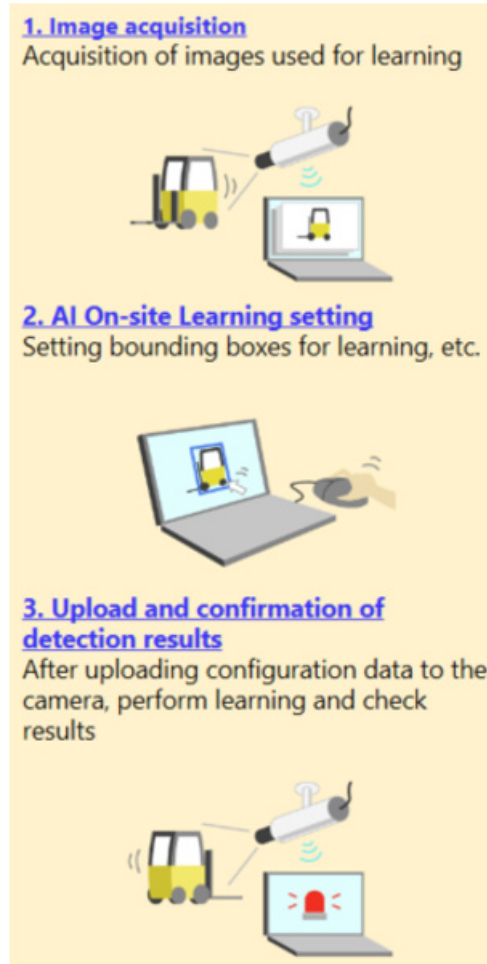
1. Image acquisition
Acquisition of images used for learning

2. AI On-site Learning setting
Setting bounding boxes for learning, etc.

3. Upload and confirmation of detection results
After uploading configuration data to the camera, perform learning and check results